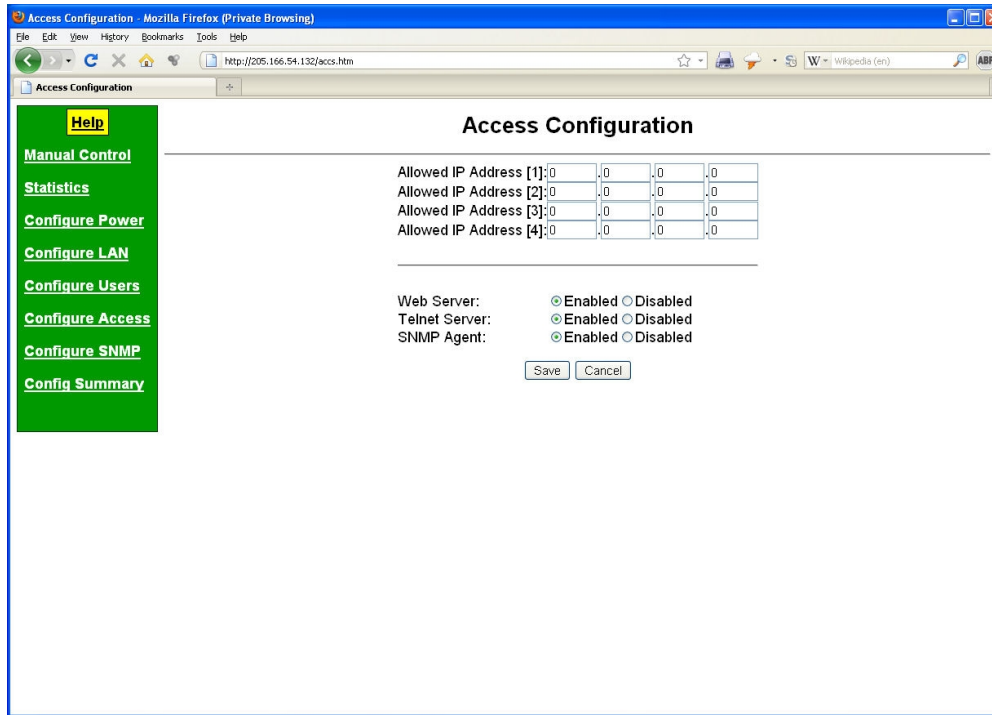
Access Configuration - Mozilla Firefox (Private Browsing)
File Edit View History Bookmarks Tools Help
http://205.166.54.132/accs.htm
Wikipedia (en)
ABP
Access Configuration

Help
Manual Control
Statistics
Configure Power
Configure LAN
Configure Users
Configure Access
Configure SNMP
Config Summary

Access Configuration

Allowed IP Address [1]: 0 .0 .0 .0
Allowed IP Address [2]: 0 .0 .0 .0
Allowed IP Address [3]: 0 .0 .0 .0
Allowed IP Address [4]: 0 .0 .0 .0

Web Server: Enabled Disabled
Telnet Server: Enabled Disabled
SNMP Agent: Enabled Disabled

Save Cancel